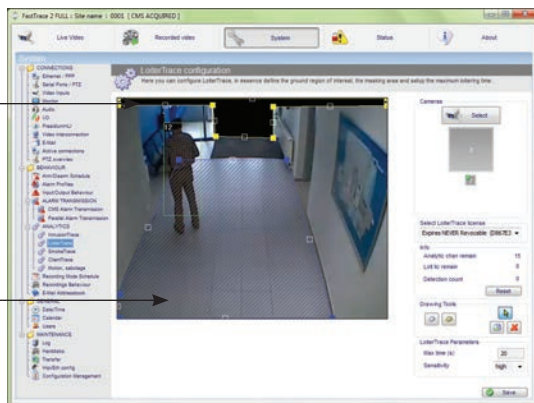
FastTrace 2 FULL : Site name : 0001 [CMS ACQUIRED]

Live Video
Recorded video
System
Status
About

CONNECTIONS
Ethernet - PPP
Serial Ports / PTZ
Video Inputs
Monitor
Audio
I/O
PresidiumHU
Video intercommunication
E-Mail
Active connections
PTZ overview
BEHAVIOUR
Arm/Disarm Schedule
Alarm Profiles
Input/Output Behaviour
ALARM TRANSMISSION
CMS Alarm Transmission
Parallel Alarm Transmission
ANALYTICS
IntrusionTrace
LoiterTrace
SmokeTrace
ClearTrace
Motion, sabotage
Recording Mode Schedule
Recordings Behaviour
E-Mail Attachment
GENERAL
Date/Time
Calendar
Users
MAINTENANCE
Log
Harddisks
Transfer
Import/Export config
Configuration Management

LoiterTrace configuration
Here you can configure LoiterTrace, in essence define the ground region of interest, the masking area and setup the maximum loitering time.

Cameras
Select

Select LoiterTrace license
Expires NEVER Revocable (D867E3

Info
Analytic chan remain 15
Lic to remain 0
Detection count 0
Reset

Drawing Tools

LoiterTrace Parameters
Max time (s) 20
Sensitivity high

Save